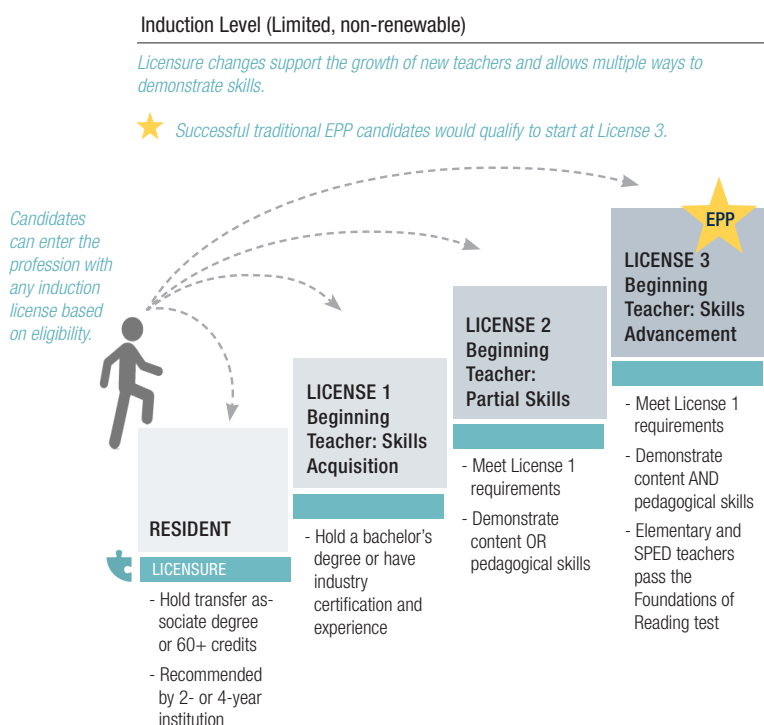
Induction Level (Limited, non-renewable)

Licensure changes support the growth of new teachers and allows multiple ways to demonstrate skills.

Successful traditional EPP candidates would qualify to start at License 3.

Candidates can enter the profession with any induction license based on eligibility.

RESIDENT

LICENSURE

- Hold transfer associate degree or 60+ credits

- Recommended by 2- or 4-year institution

LICENSE 1 Beginning Teacher: Skills Acquisition

- Hold a bachelor's degree or have industry certification and experience

LICENSE 2 Beginning Teacher: Partial Skills

- Meet License 1 requirements

- Demonstrate content OR pedagogical skills

EPP

LICENSE 3 Beginning Teacher: Skills Advancement

- Meet License 1 requirements

- Demonstrate content AND pedagogical skills

- Elementary and SPED teachers pass the Foundations of Reading test